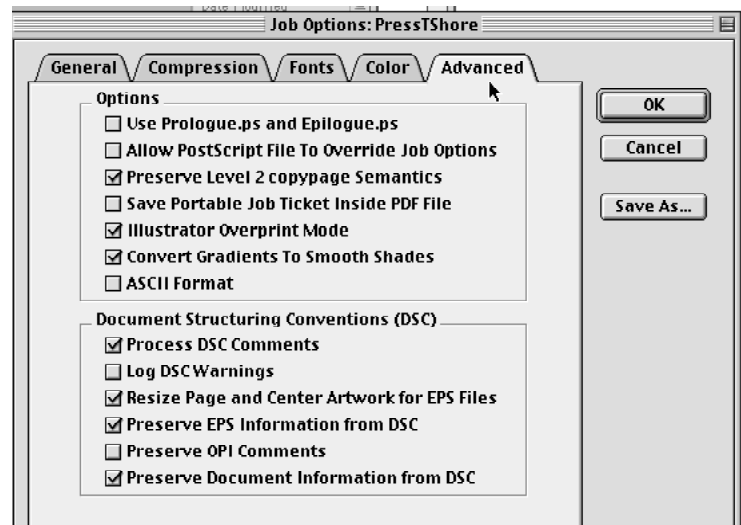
Date Modified

Job Options: PressTShore

General
Compression
Fonts
Color
Advanced

Options
☐ Use Prologue.ps and Epilogue.ps
☐ Allow PostScript File To Override Job Options
☑ Preserve Level 2 copypage Semantics
☐ Save Portable Job Ticket Inside PDF File
☑ Illustrator Overprint Mode
☑ Convert Gradients To Smooth Shades
☐ ASCII Format

Document Structuring Conventions (DSC)
☑ Process DSC Comments
☐ Log DSC Warnings
☑ Resize Page and Center Artwork for EPS Files
☑ Preserve EPS Information from DSC
☐ Preserve OPI Comments
☑ Preserve Document Information from DSC

OK
Cancel
Save As...